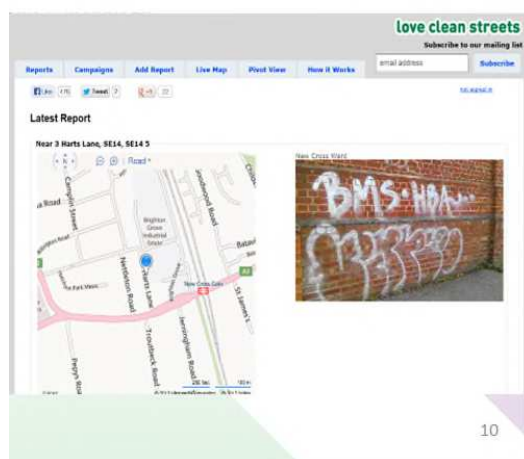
love clean streets
Subscribe to our mailing list

Reports Campaigns Add Report Live Map Pivot View How it Works

email address Subscribe

Like 470 Tweet 7 +1 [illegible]

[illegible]

Latest Report

Near 3 Harts Lane, SE14, SE14 5

Road

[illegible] Road

Brighton Grove Industrial Estate

Batavia

Nettleton Road

Harts Lane

Troutbeck Road

Jerningham Road

St James's

New Cross Gate

Pepys Rd

New Cross Ward

10